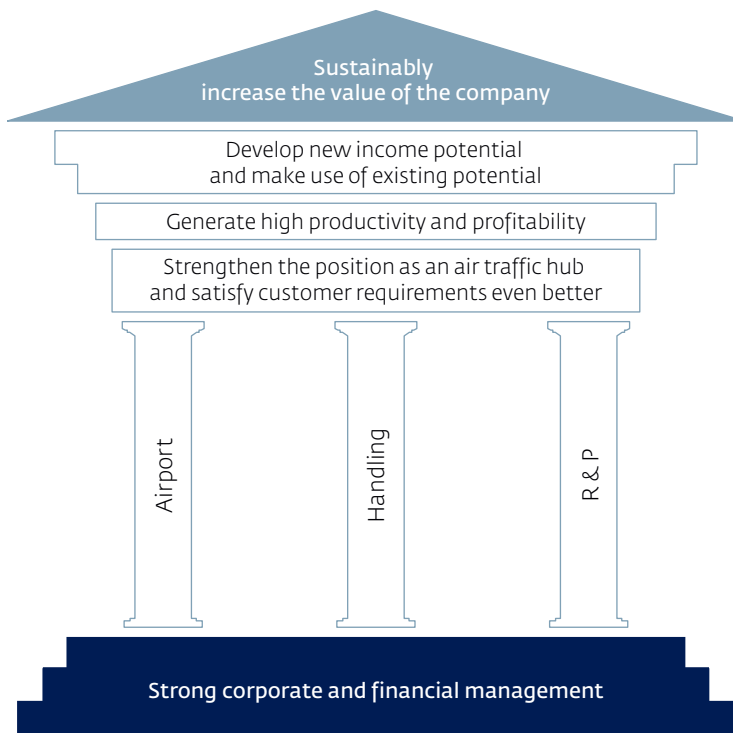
Sustainably increase the value of the company

Develop new income potential and make use of existing potential

Generate high productivity and profitability

Strengthen the position as an air traffic hub and satisfy customer requirements even better

Airport

Handling

R & P

Strong corporate and financial management